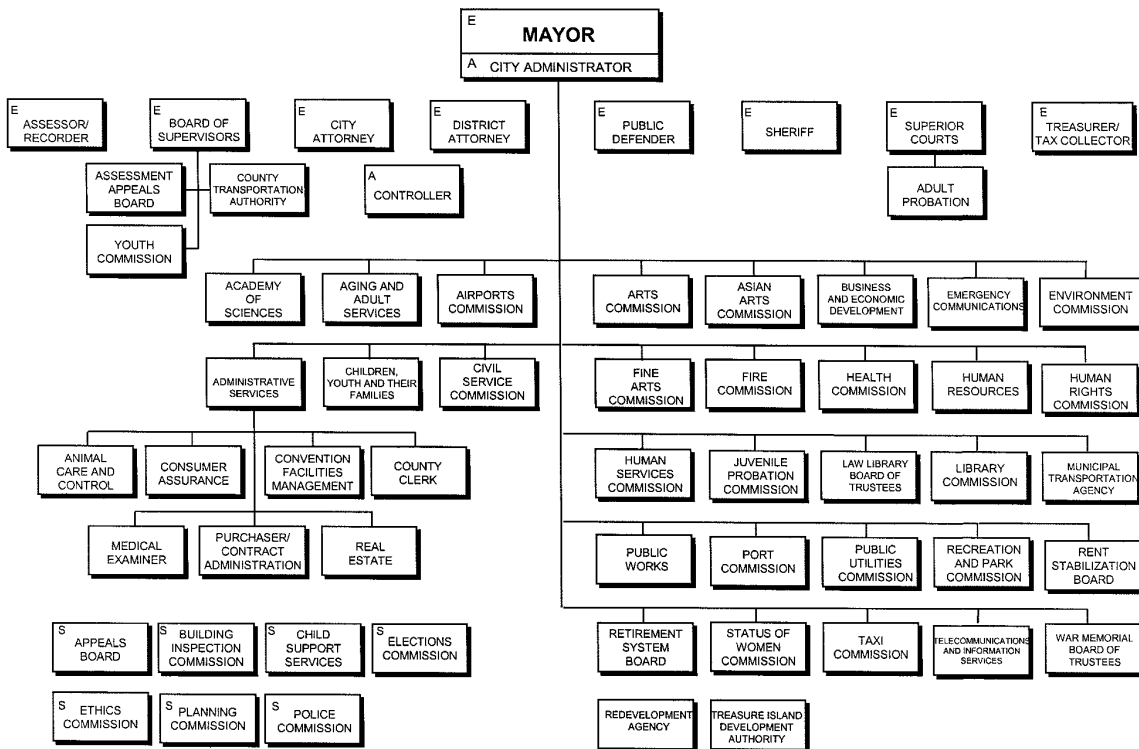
E
MAYOR
A CITY ADMINISTRATOR

E ASSESSOR/ RECORDER

E BOARD OF SUPERVISORS

E CITY ATTORNEY

E DISTRICT ATTORNEY

E PUBLIC DEFENDER

E SHERIFF

E SUPERIOR COURTS

E TREASURER/ TAX COLLECTOR

ASSESSMENT APPEALS BOARD

COUNTY TRANSPORTATION AUTHORITY

A CONTROLLER

ADULT PROBATION

YOUTH COMMISSION

ACADEMY OF SCIENCES

AGING AND ADULT SERVICES

AIRPORTS COMMISSION

ARTS COMMISSION

ASIAN ARTS COMMISSION

BUSINESS AND ECONOMIC DEVELOPMENT

EMERGENCY COMMUNICATIONS

ENVIRONMENT COMMISSION

ADMINISTRATIVE SERVICES

CHILDREN, YOUTH AND THEIR FAMILIES

CIVIL SERVICE COMMISSION

FINE ARTS COMMISSION

FIRE COMMISSION

HEALTH COMMISSION

HUMAN RESOURCES

HUMAN RIGHTS COMMISSION

ANIMAL CARE AND CONTROL

CONSUMER ASSURANCE

CONVENTION FACILITIES MANAGEMENT

COUNTY CLERK

HUMAN SERVICES COMMISSION

JUVENILE PROBATION COMMISSION

LAW LIBRARY BOARD OF TRUSTEES

LIBRARY COMMISSION

MUNICIPAL TRANSPORTATION AGENCY

MEDICAL EXAMINER

PURCHASER/ CONTRACT ADMINISTRATION

REAL ESTATE

PUBLIC WORKS

PORT COMMISSION

PUBLIC UTILITIES COMMISSION

RECREATION AND PARK COMMISSION

RENT STABILIZATION BOARD

S APPEALS BOARD

S BUILDING INSPECTION COMMISSION

S CHILD SUPPORT SERVICES

S ELECTIONS COMMISSION

RETIREMENT SYSTEM BOARD

STATUS OF WOMEN COMMISSION

TAXI COMMISSION

TELECOMMUNICATIONS AND INFORMATION SERVICES

WAR MEMORIAL BOARD OF TRUSTEES

S ETHICS COMMISSION

S PLANNING COMMISSION

S POLICE COMMISSION

REDEVELOPMENT AGENCY

TREASURE ISLAND DEVELOPMENT AUTHORITY